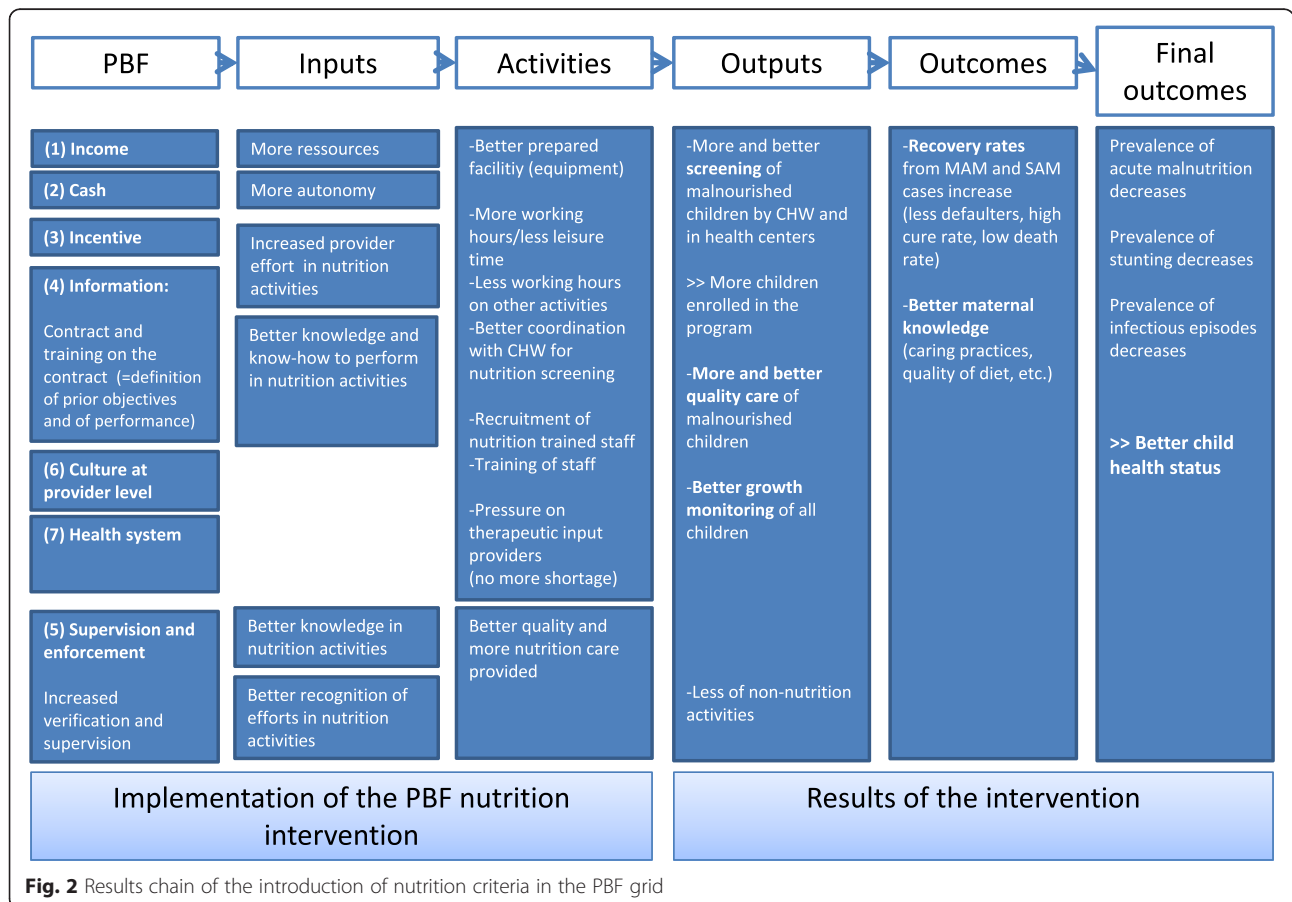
PBF

Inputs

Activities

Outputs

Outcomes

Final outcomes

(1) Income

(2) Cash

(3) Incentive

(4) Information:

Contract and training on the contract (=definition of prior objectives and of performance)

(6) Culture at provider level

(7) Health system

(5) Supervision and enforcement

Increased verification and supervision

More ressources

More autonomy

Increased provider effort in nutrition activities

Better knowledge and know-how to perform in nutrition activities

Better knowledge in nutrition activities

Better recognition of efforts in nutrition activities

-Better prepared facilitiy (equipment)

-More working hours/less leisure time
-Less working hours on other activities
-Better coordination with CHW for nutrition screening

-Recruitment of nutrition trained staff
-Training of staff

-Pressure on therapeutic input providers
(no more shortage)

Better quality and more nutrition care provided

-More and better screening of malnourished children by CHW and in health centers

>> More children enrolled in the program

-More and better quality care of malnourished children

-Better growth monitoring of all children

-Less of non-nutrition activities

-Recovery rates from MAM and SAM cases increase (less defaulters, high cure rate, low death rate)

-Better maternal knowledge (caring practices, quality of diet, etc.)

Prevalence of acute malnutrition decreases

Prevalence of stunting decreases

Prevalence of infectious episodes decreases

>> Better child health status

Implementation of the PBF nutrition intervention

Results of the intervention

Fig. 2 Results chain of the introduction of nutrition criteria in the PBF grid